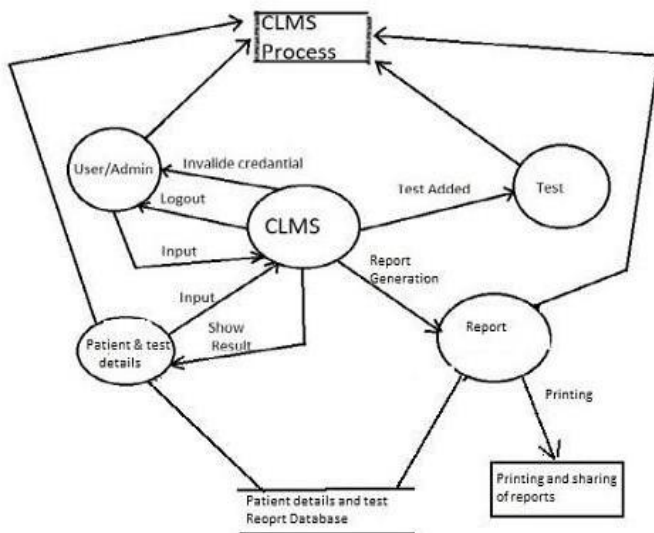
CLMS Process

User/Admin

Invalide credantial

Logout

Input

CLMS

Test Added

Test

Report Generation

Input

Show Result

Patient & test details

Report

Printing

Printing and sharing of reports

Patient details and test Reoprt Database